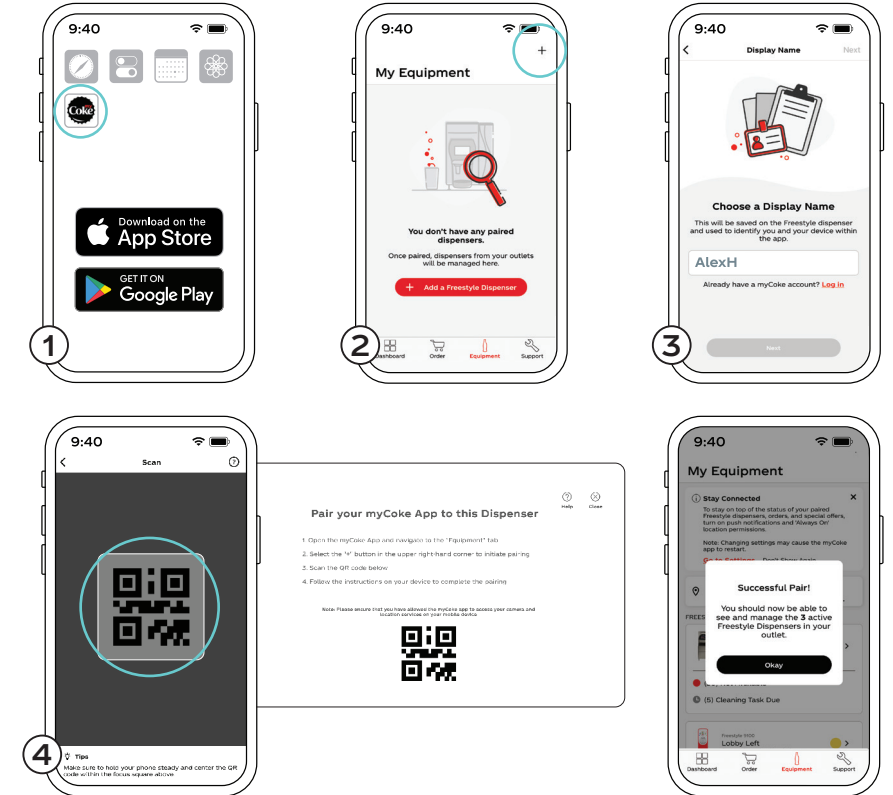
9:40

Coke

Download on the App Store

GET IT ON Google Play

1

9:40

+

My Equipment

You don't have any paired dispensers.

Once paired, dispensers from your outlets will be managed here.

+ Add a Freestyle Dispenser

2

Dashboard Order Equipment Support

9:40

Display Name Next

Choose a Display Name

This will be saved on the Freestyle dispenser and used to identify you and your device within the app.

AlexH

Already have a myCoke account? Log in

3

Next

9:40

Scan

4

Tips

Make sure to hold your phone steady and center the QR code within in the focus square above

Pair your myCoke App to this Dispenser

Help Close

1. Open the myCoke App and navigate to the "Equipment" tab
2. Select the "+" button in the upper right-hand corner to initiate pairing
3. Scan the QR code below
4. Follow the instructions on your device to complete the pairing

Note: Please ensure that you have allowed the myCoke app to access your camera and location services on your mobile device

9:40

My Equipment

Stay Connected

To stay on top of the status of your paired Freestyle dispensers, orders, and special offers, turn on push notifications and 'Always On' location permissions.

Note: Changing settings may cause the myCoke app to restart.

Go to Settings Don't Show Again

FREES

Successful Pair!

You should now be able to see and manage the 3 active Freestyle Dispensers in your outlet.

Okay

(5) Cleaning Task Due

Freestyle 9100

Lobby Left

Dashboard Order Equipment Support